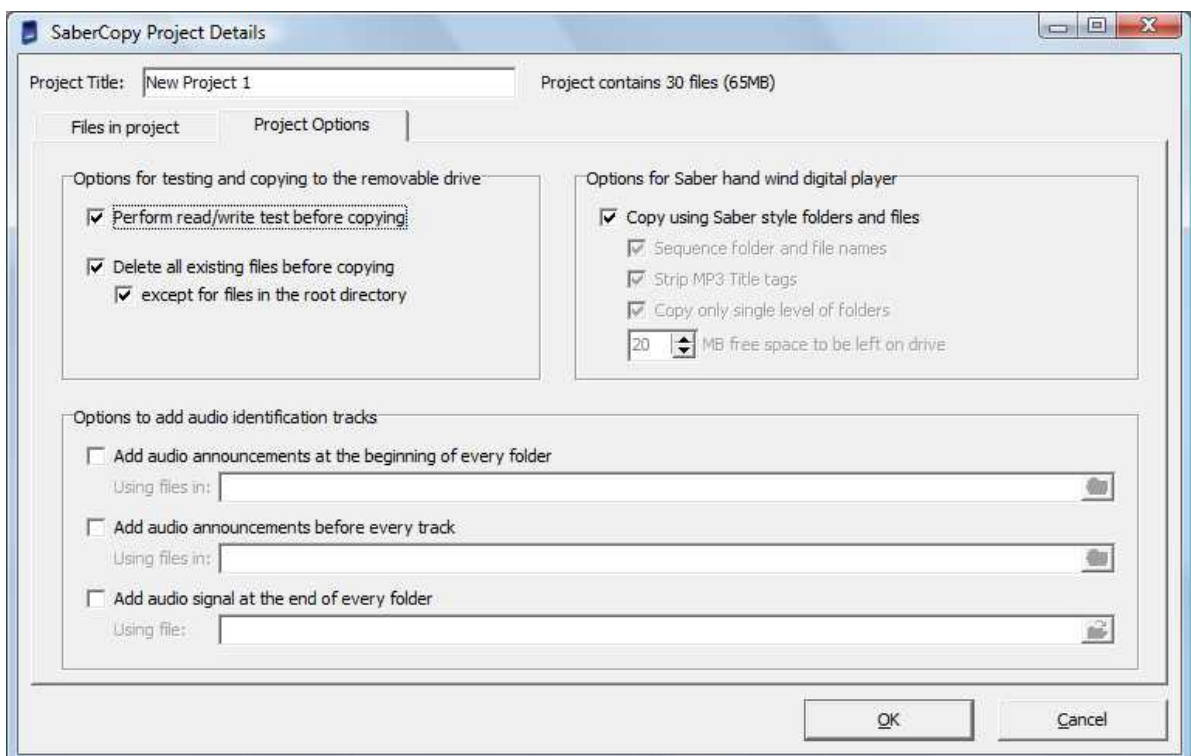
SaberCopy Project Details

Project Title: New Project 1

Project contains 30 files (65MB)

Files in project

Project Options

Options for testing and copying to the removable drive

Perform read/write test before copying

Delete all existing files before copying

except for files in the root directory

Options for Saber hand wind digital player

Copy using Saber style folders and files

Sequence folder and file names

Strip MP3 Title tags

Copy only single level of folders

20 MB free space to be left on drive

Options to add audio identification tracks

Add audio announcements at the beginning of every folder

Using files in:

Add audio announcements before every track

Using files in:

Add audio signal at the end of every folder

Using file:

OK

Cancel